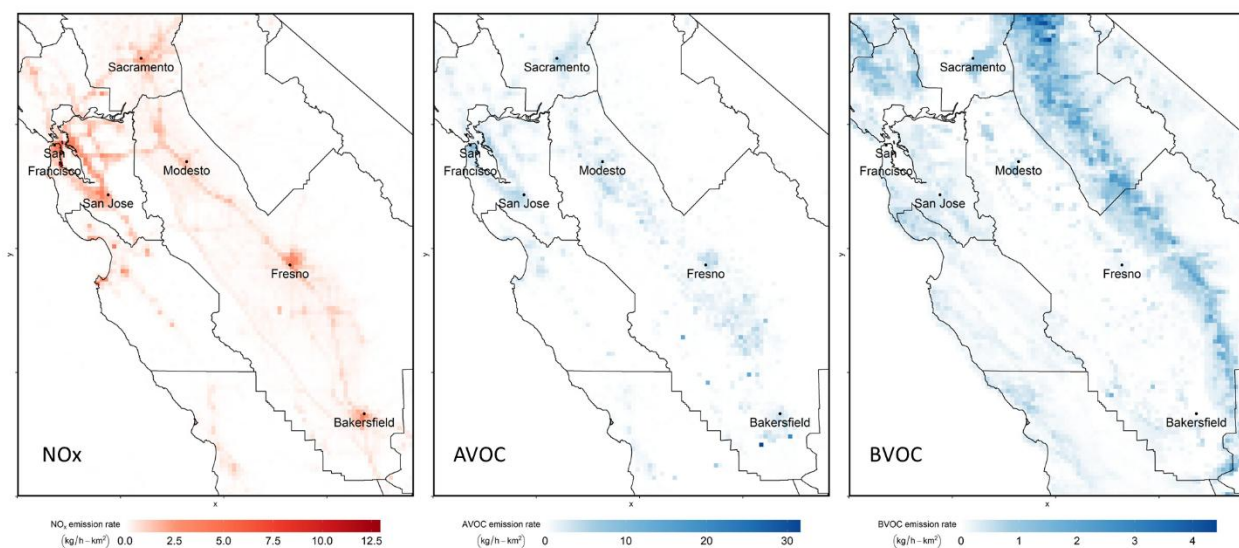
Sacramento
San Francisco
Modesto
San Jose
Fresno
Bakersfield
NOx
y
x
$NO_x$ emission rate
$\left(kg/h-km^2\right)$ 0.0 2.5 5.0 7.5 10.0 12.5

Sacramento
San Francisco
Modesto
San Jose
Fresno
Bakersfield
AVOC
y
x
AVOC emission rate
$\left(kg/h-km^2\right)$ 0 10 20 30

Sacramento
San Francisco
Modesto
San Jose
Fresno
Bakersfield
BVOC
y
x
BVOC emission rate
$\left(kg/h-km^2\right)$ 0 1 2 3 4